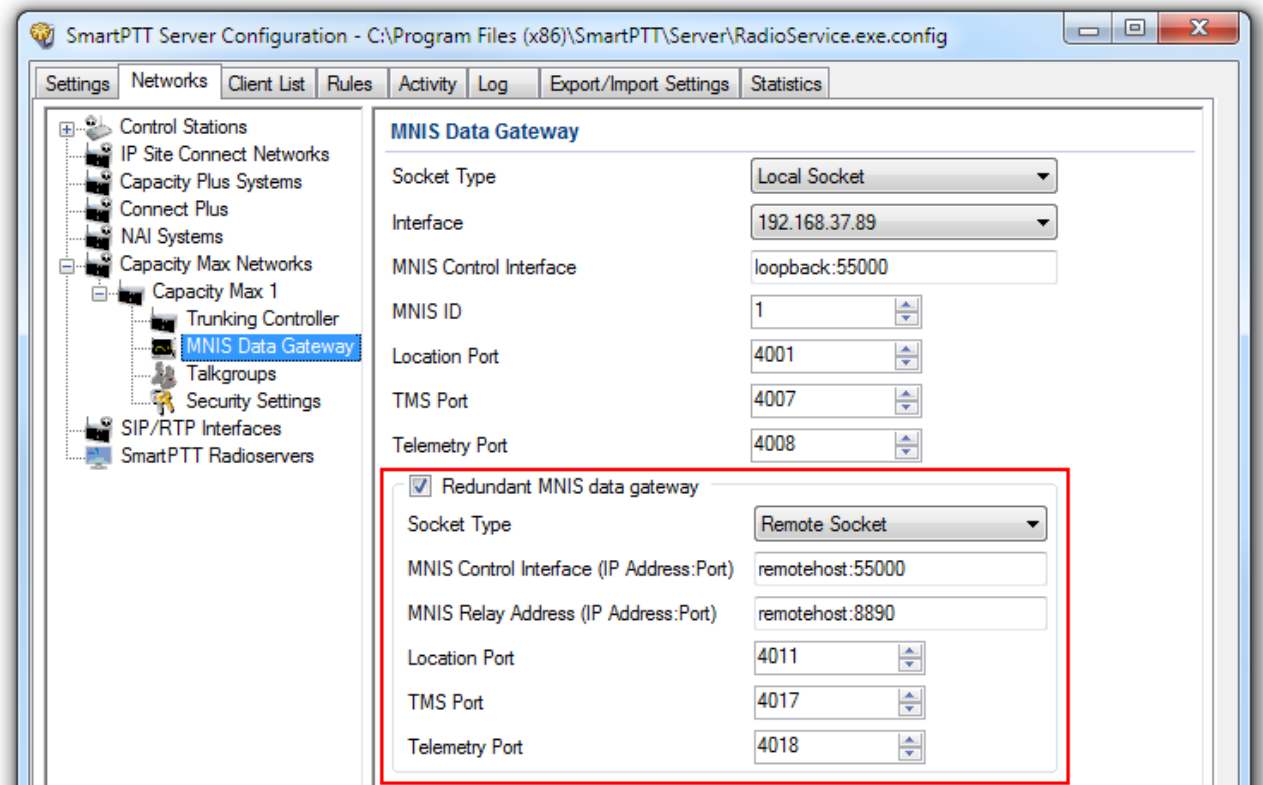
SmartPTT Server Configuration - C:\Program Files (x86)\SmartPTT\Server\RadioService.exe.config

Settings | Networks | Client List | Rules | Activity | Log | Export/Import Settings | Statistics

Control Stations
IP Site Connect Networks
Capacity Plus Systems
Connect Plus
NAI Systems
Capacity Max Networks
Capacity Max 1
Trunking Controller
MNIS Data Gateway
Talkgroups
Security Settings
SIP/RTP Interfaces
SmartPTT Radioservers

MNIS Data Gateway

Socket Type | Local Socket
Interface | 192.168.37.89
MNIS Control Interface | loopback:55000
MNIS ID | 1
Location Port | 4001
TMS Port | 4007
Telemetry Port | 4008

Redundant MNIS data gateway
Socket Type | Remote Socket
MNIS Control Interface (IP Address:Port) | remotehost:55000
MNIS Relay Address (IP Address:Port) | remotehost:8890
Location Port | 4011
TMS Port | 4017
Telemetry Port | 4018